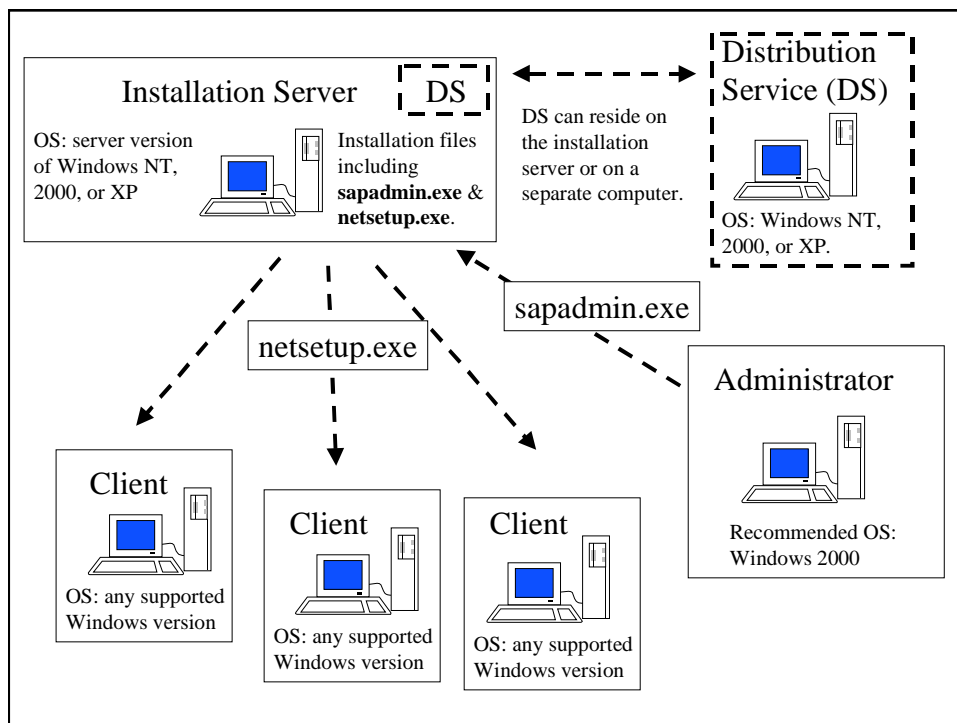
Installation Server

DS

OS: server version of Windows NT, 2000, or XP

Installation files including **sapadmin.exe** & **netsetup.exe**.

DS can reside on the installation server or on a separate computer.

Distribution Service (DS)

OS: Windows NT, 2000, or XP.

sapadmin.exe

netsetup.exe

Administrator

Recommended OS: Windows 2000

Client

OS: any supported Windows version

Client

OS: any supported Windows version

Client

OS: any supported Windows version